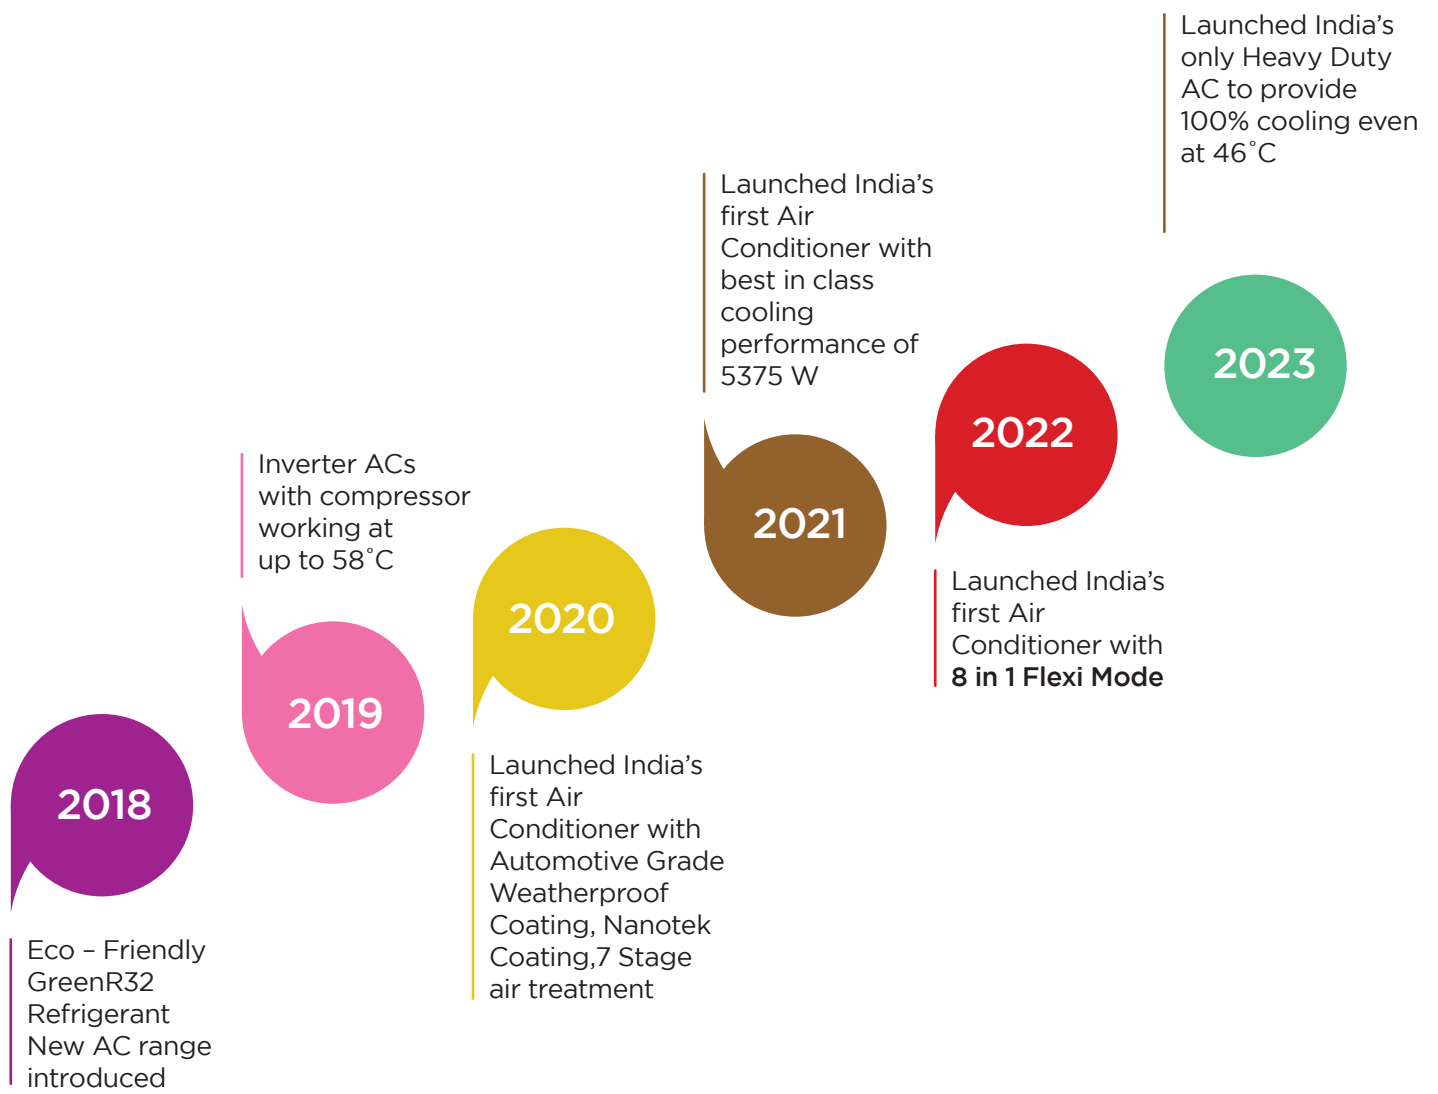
2018

Eco – Friendly GreenR32 Refrigerant New AC range introduced

2019

Inverter ACs with compressor working at up to 58˚C

2020

Launched India's first Air Conditioner with Automotive Grade Weatherproof Coating, Nanotek Coating,7 Stage air treatment

2021

Launched India's first Air Conditioner with best in class cooling performance of 5375 W

2022

Launched India's first Air Conditioner with **8 in 1 Flexi Mode**

2023

Launched India's only Heavy Duty AC to provide 100% cooling even at 46˚C